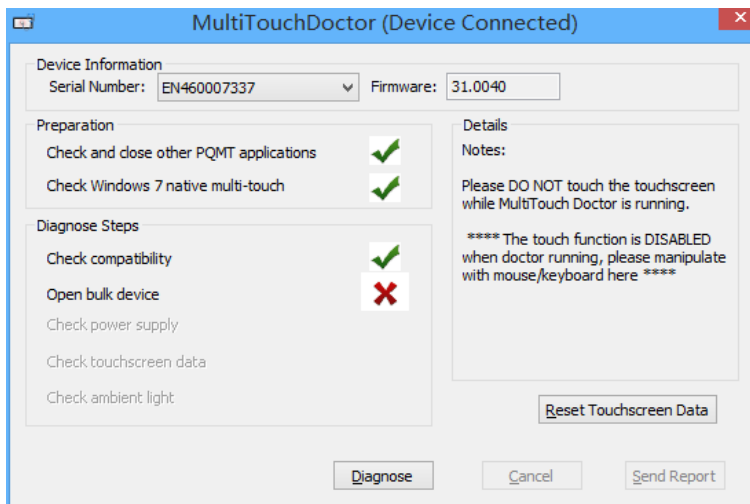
MultiTouchDoctor (Device Connected)

Device Information
Serial Number: EN460007337
Firmware: 31.0040

Preparation
Check and close other PQMT applications
Check Windows 7 native multi-touch

Diagnose Steps
Check compatibility
Open bulk device
Check power supply
Check touchscreen data
Check ambient light

Details
Notes:

Please DO NOT touch the touchscreen while MultiTouch Doctor is running.

**** The touch function is DISABLED when doctor running, please manipulate with mouse/keyboard here ****

Reset Touchscreen Data

Diagnose
Cancel
Send Report